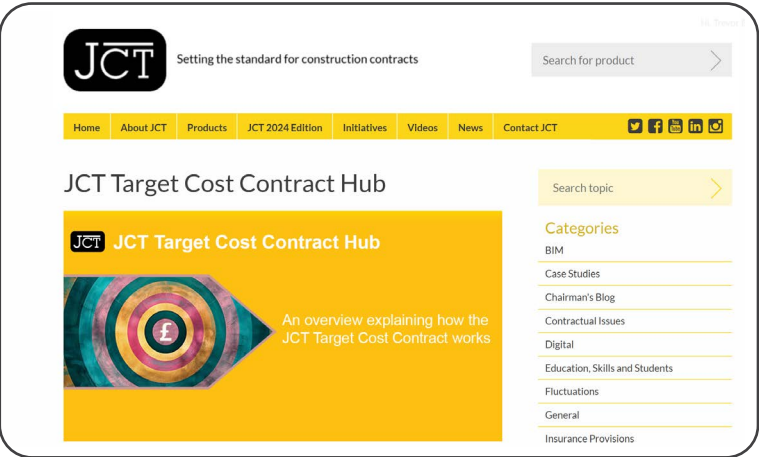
JCT

Setting the standard for construction contracts

Search for product

Home | About JCT | Products | JCT 2024 Edition | Initiatives | Videos | News | Contact JCT

JCT Target Cost Contract Hub

JCT JCT Target Cost Contract Hub

£

An overview explaining how the JCT Target Cost Contract works

Search topic

Categories

BIM

Case Studies

Chairman's Blog

Contractual Issues

Digital

Education, Skills and Students

Fluctuations

General

Insurance Provisions